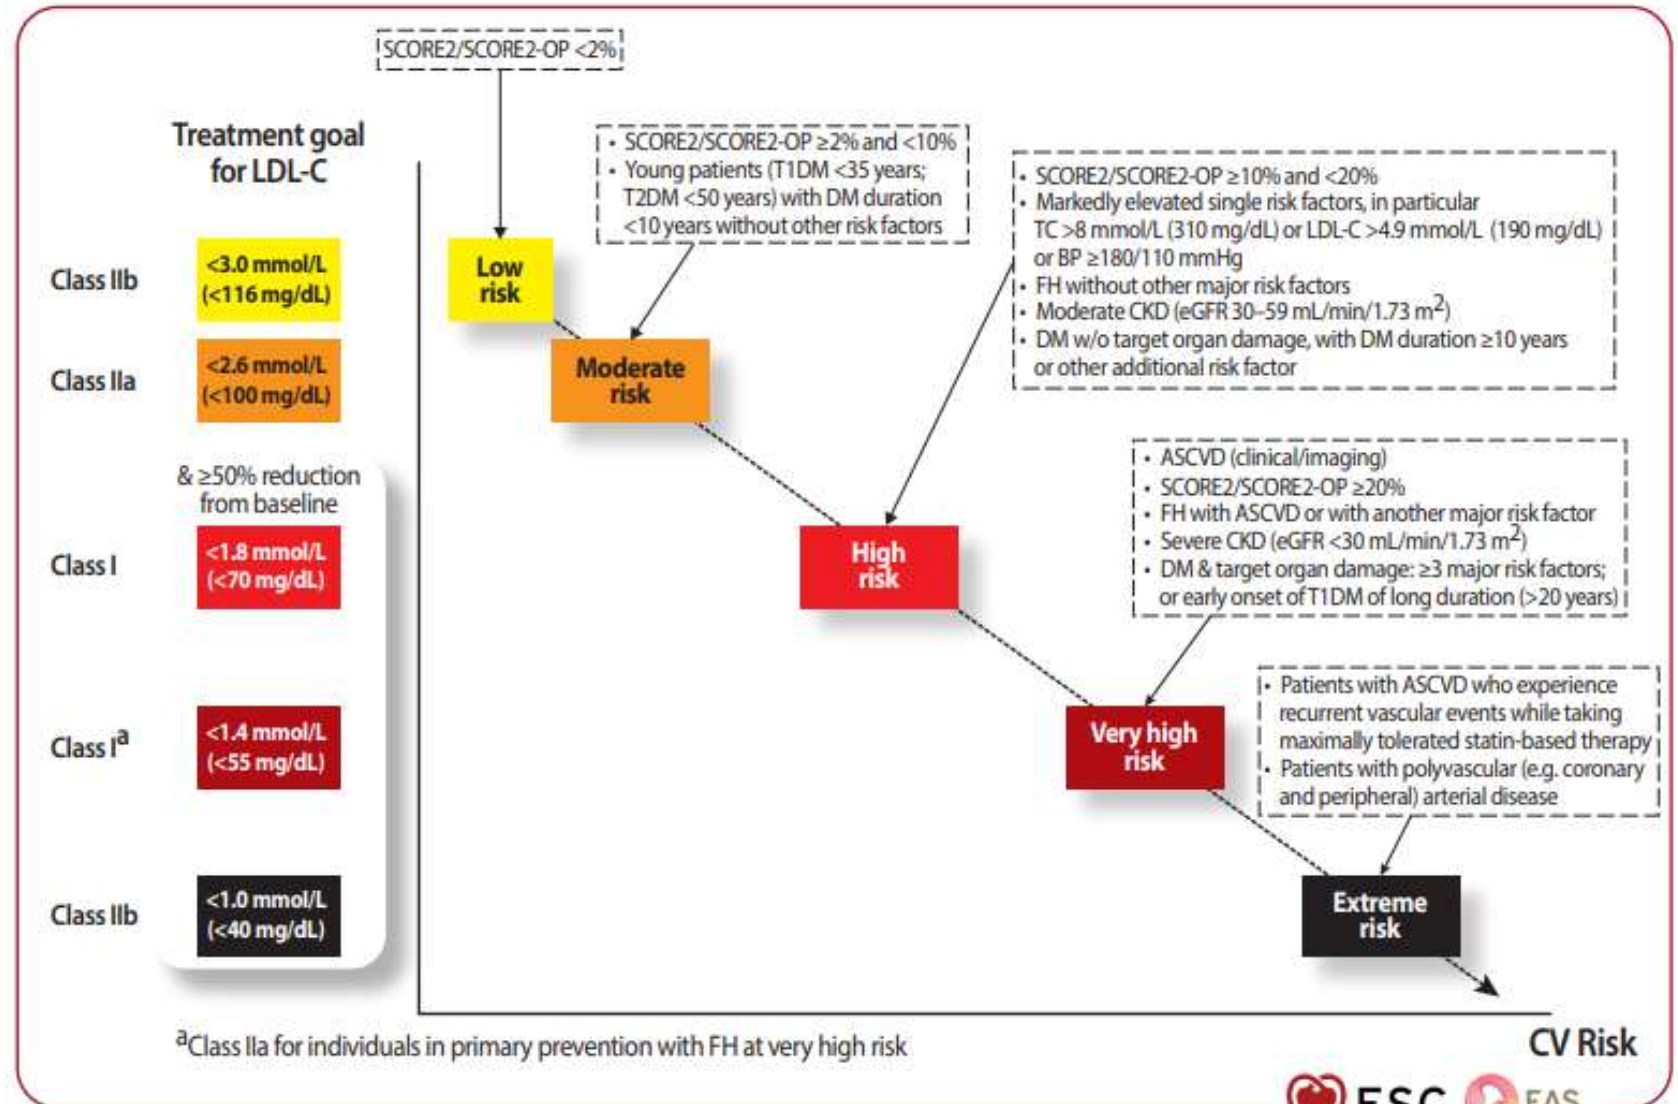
SCORE2/SCORE2-OP <2%

Treatment goal for LDL-C

• SCORE2/SCORE2-OP ≥2% and <10%
• Young patients (T1DM <35 years; T2DM <50 years) with DM duration <10 years without other risk factors

• SCORE2/SCORE2-OP ≥10% and <20%
• Markedly elevated single risk factors, in particular TC >8 mmol/L (310 mg/dL) or LDL-C >4.9 mmol/L (190 mg/dL) or BP ≥180/110 mmHg
• FH without other major risk factors
• Moderate CKD (eGFR 30–59 mL/min/1.73 m$^2$)
• DM w/o target organ damage, with DM duration ≥10 years or other additional risk factor

Class IIb <3.0 mmol/L (<116 mg/dL)

Low risk

Class IIa <2.6 mmol/L (<100 mg/dL)

Moderate risk

& ≥50% reduction from baseline

• ASCVD (clinical/imaging)
• SCORE2/SCORE2-OP ≥20%
• FH with ASCVD or with another major risk factor
• Severe CKD (eGFR <30 mL/min/1.73 m$^2$)
• DM & target organ damage: ≥3 major risk factors; or early onset of T1DM of long duration (>20 years)

Class I <1.8 mmol/L (<70 mg/dL)

High risk

• Patients with ASCVD who experience recurrent vascular events while taking maximally tolerated statin-based therapy
• Patients with polyvascular (e.g. coronary and peripheral) arterial disease

Class I$^a$ <1.4 mmol/L (<55 mg/dL)

Very high risk

Class IIb <1.0 mmol/L (<40 mg/dL)

Extreme risk

$^a$Class IIa for individuals in primary prevention with FH at very high risk

CV Risk

ESC EAS